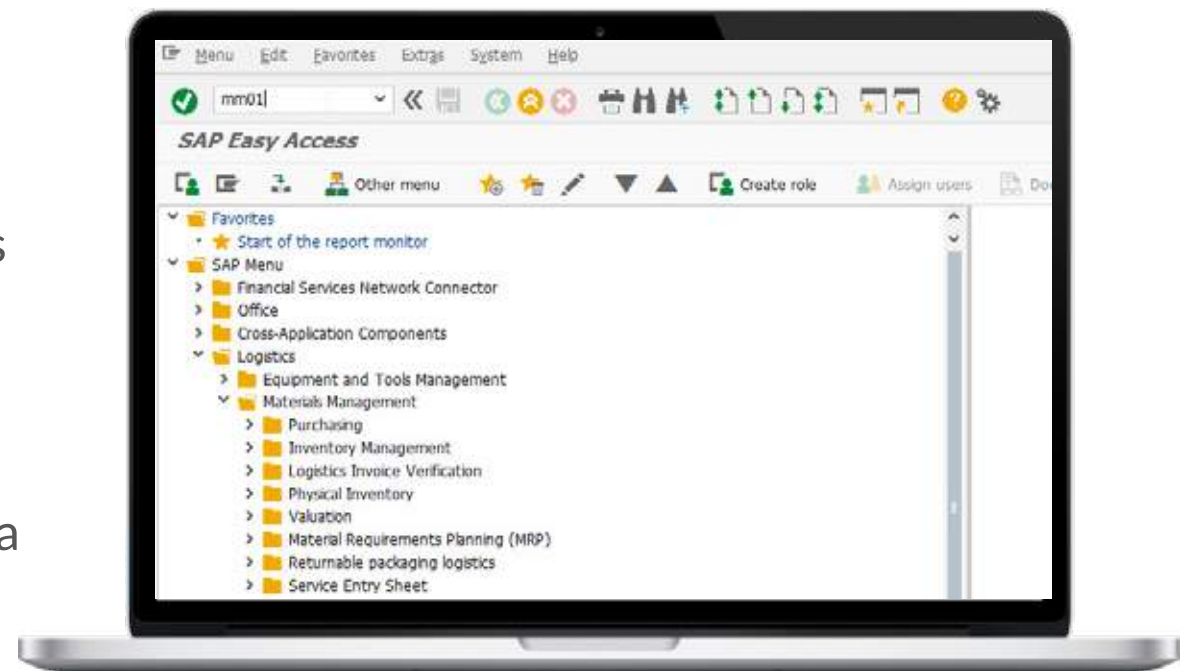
Menu Edit Favorites Extras System Help

mm01

SAP Easy Access

Other menu Create role Assign users Do

Favorites
Start of the report monitor
SAP Menu
Financial Services Network Connector
Office
Cross-Application Components
Logistics
Equipment and Tools Management
Materials Management
Purchasing
Inventory Management
Logistics Invoice Verification
Physical Inventory
Valuation
Material Requirements Planning (MRP)
Returnable packaging logistics
Service Entry Sheet

s

a